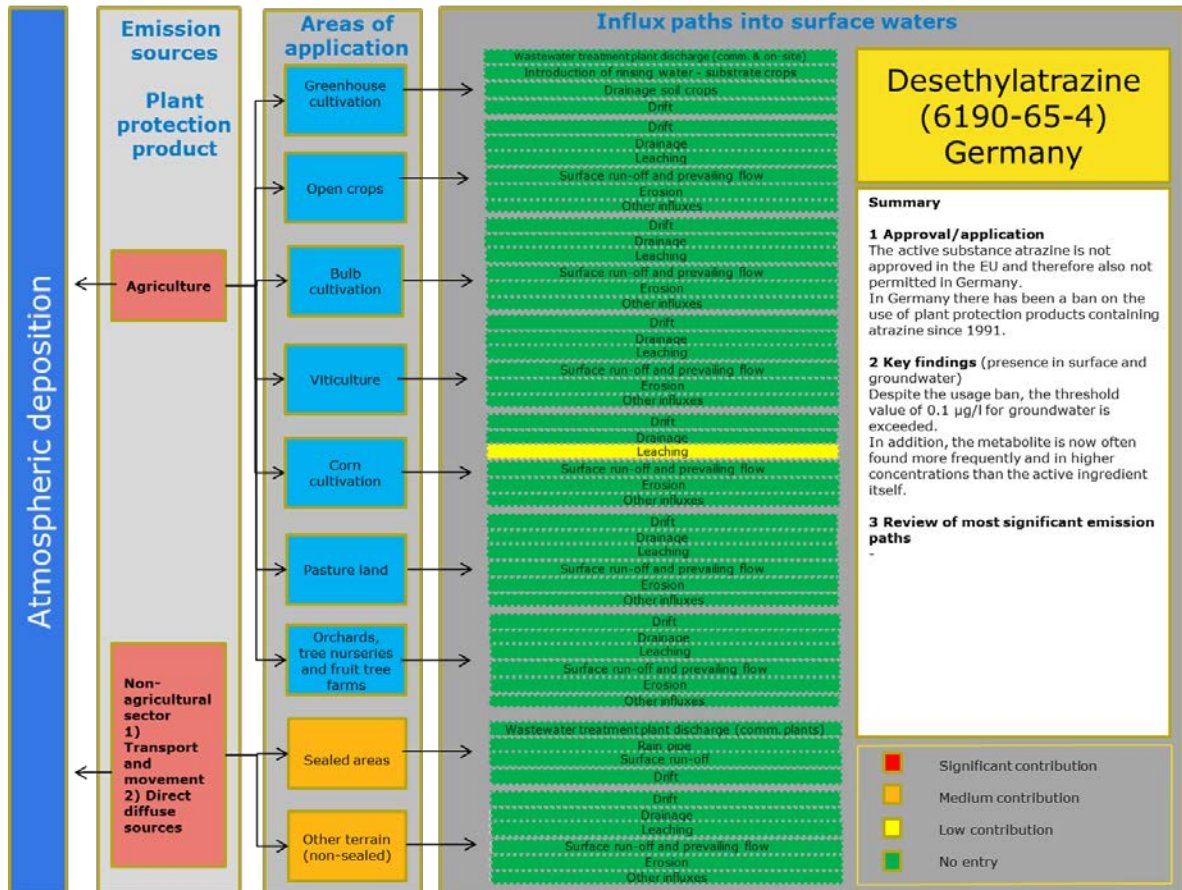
Atmospheric deposition

Emission sources

Plant protection product

Agriculture

Non-agricultural sector
1) Transport and movement
2) Direct diffuse sources

Areas of application

Greenhouse cultivation

Open crops

Bulb cultivation

Viticulture

Corn cultivation

Pasture land

Orchards, tree nurseries and fruit tree farms

Sealed areas

Other terrain (non-sealed)

Influx paths into surface waters

Wastewater treatment plant discharge (comm. & on-site)
Introduction of rinsing water - substrate crops
Drainage soil crops
Drift

Drift
Drainage
Leaching
Surface run-off and prevailing flow
Erosion
Other influxes

Drift
Drainage
Leaching
Surface run-off and prevailing flow
Erosion
Other influxes

Drift
Drainage
Leaching
Surface run-off and prevailing flow
Erosion
Other influxes

Drift
Drainage
Leaching
Surface run-off and prevailing flow
Erosion
Other influxes

Drift
Drainage
Leaching
Surface run-off and prevailing flow
Erosion
Other influxes

Drift
Drainage
Leaching
Surface run-off and prevailing flow
Erosion
Other influxes

Wastewater treatment plant discharge (comm. plants)
Rain pipe
Surface run-off
Drift

Drift
Drainage
Leaching
Surface run-off and prevailing flow
Erosion
Other influxes

Desethylatrazine (6190-65-4) Germany

Summary

1 Approval/application
The active substance atrazine is not approved in the EU and therefore also not permitted in Germany.
In Germany there has been a ban on the use of plant protection products containing atrazine since 1991.

2 Key findings (presence in surface and groundwater)
Despite the usage ban, the threshold value of 0.1 µg/l for groundwater is exceeded.
In addition, the metabolite is now often found more frequently and in higher concentrations than the active ingredient itself.

3 Review of most significant emission paths
-

Significant contribution
Medium contribution
Low contribution
No entry